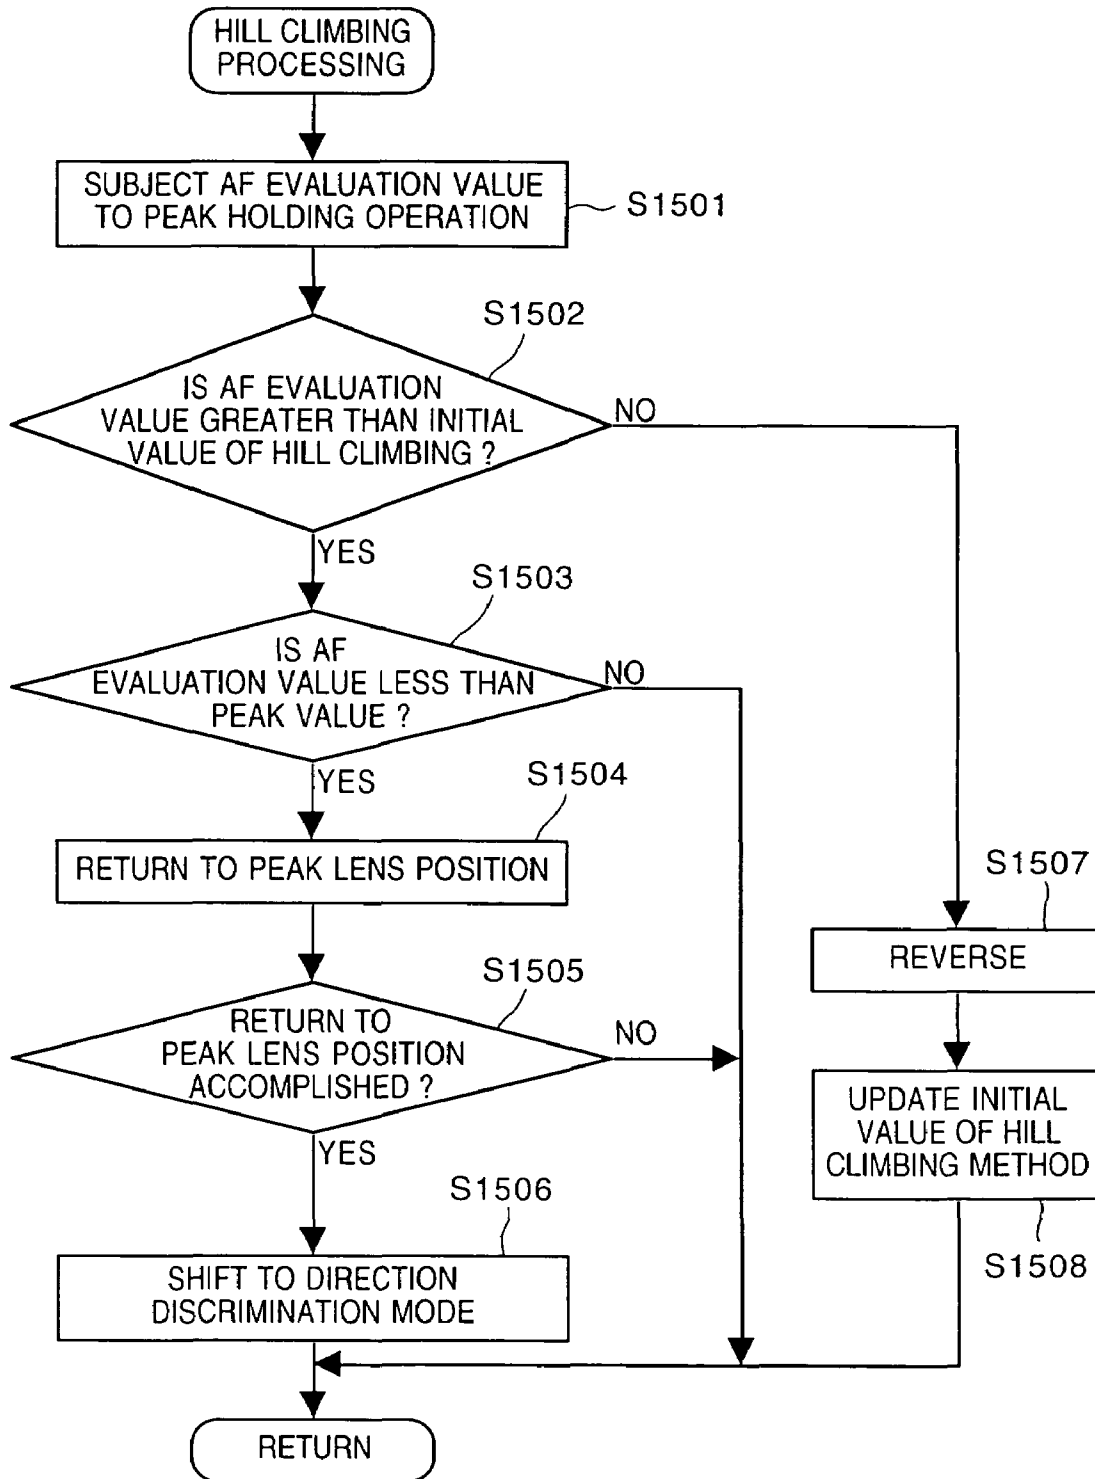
HILL CLIMBING PROCESSING

SUBJECT AF EVALUATION VALUE TO PEAK HOLDING OPERATION

S1501

S1502

IS AF EVALUATION VALUE GREATER THAN INITIAL VALUE OF HILL CLIMBING ?

NO

YES

S1503

IS AF EVALUATION VALUE LESS THAN PEAK VALUE ?

NO

YES

S1504

RETURN TO PEAK LENS POSITION

S1507

REVERSE

S1505

RETURN TO PEAK LENS POSITION ACCOMPLISHED ?

NO

UPDATE INITIAL VALUE OF HILL CLIMBING METHOD

YES

S1506

S1508

SHIFT TO DIRECTION DISCRIMINATION MODE

RETURN